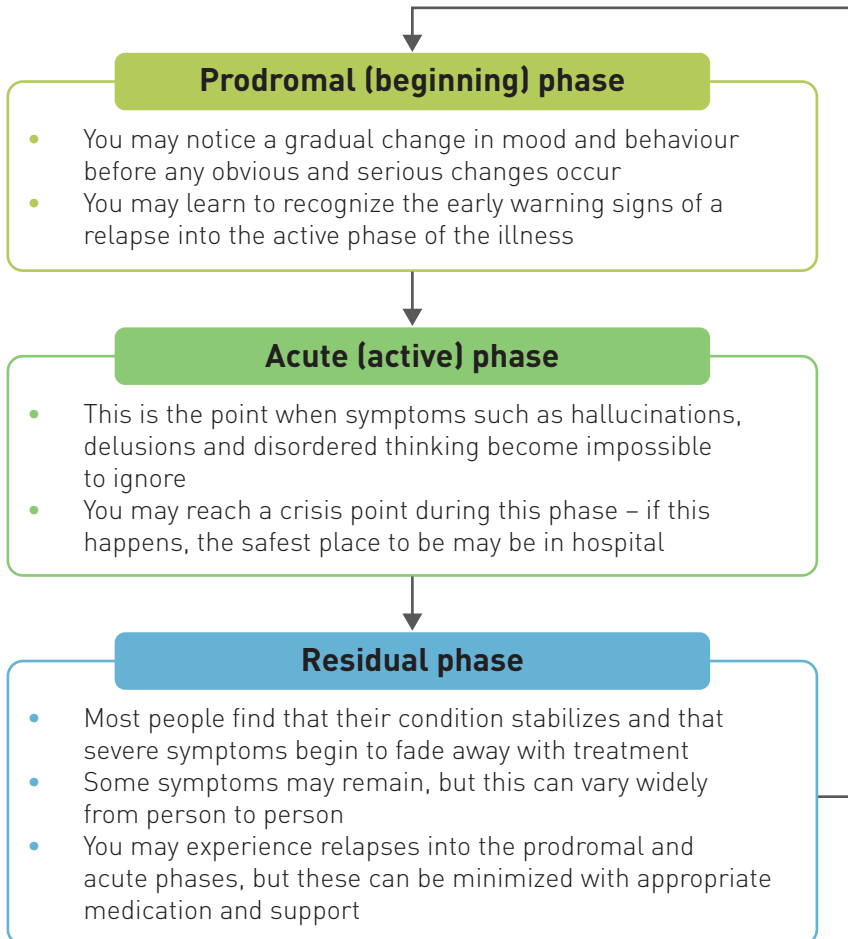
Prodromal (beginning) phase

- You may notice a gradual change in mood and behaviour before any obvious and serious changes occur
- You may learn to recognize the early warning signs of a relapse into the active phase of the illness

Acute (active) phase

- This is the point when symptoms such as hallucinations, delusions and disordered thinking become impossible to ignore
- You may reach a crisis point during this phase – if this happens, the safest place to be may be in hospital

Residual phase

- Most people find that their condition stabilizes and that severe symptoms begin to fade away with treatment
- Some symptoms may remain, but this can vary widely from person to person
- You may experience relapses into the prodromal and acute phases, but these can be minimized with appropriate medication and support